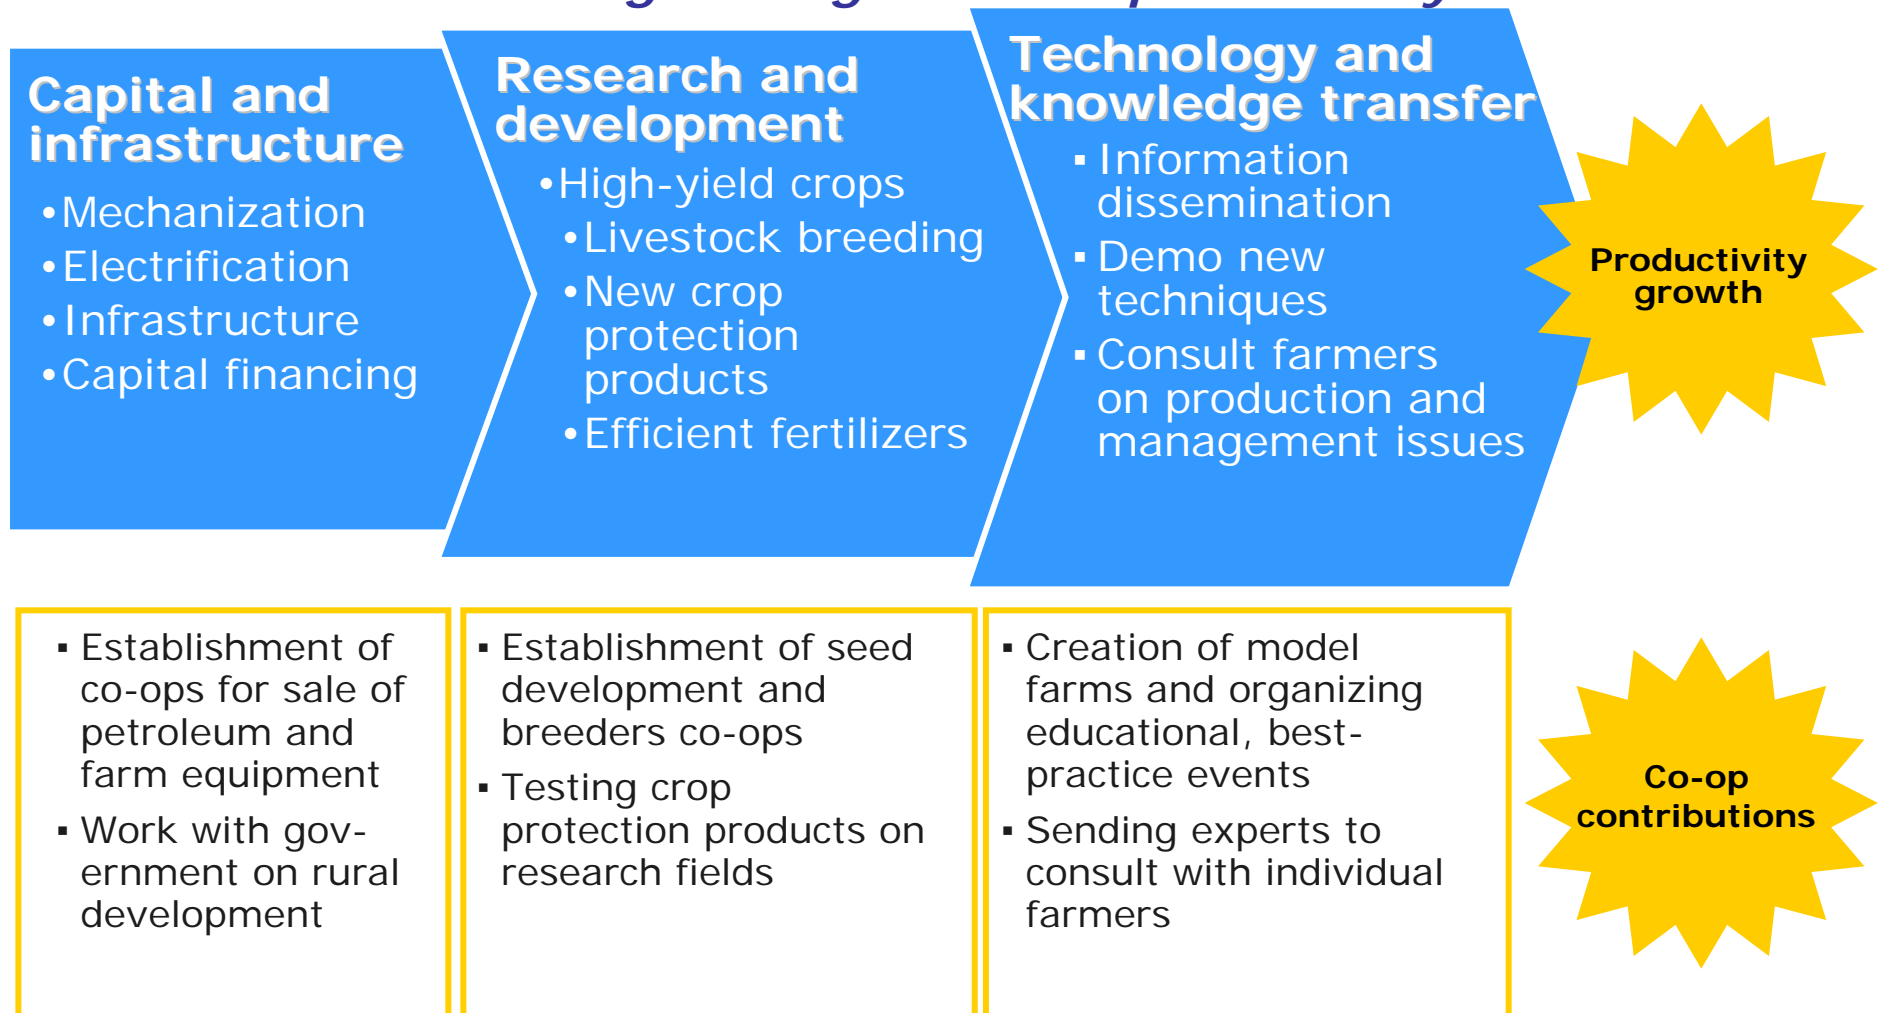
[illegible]

Capital and infrastructure
•Mechanization
•Electrification
•Infrastructure
•Capital financing

Research and development
•High-yield crops
•Livestock breeding
•New crop protection products
•Efficient fertilizers

Technology and knowledge transfer
▪ Information dissemination
▪ Demo new techniques
▪ Consult farmers on production and management issues

Productivity growth

▪ Establishment of co-ops for sale of petroleum and farm equipment
▪ Work with government on rural development

▪ Establishment of seed development and breeders co-ops
▪ Testing crop protection products on research fields

▪ Creation of model farms and organizing educational, best-practice events
▪ Sending experts to consult with individual farmers

Co-op contributions